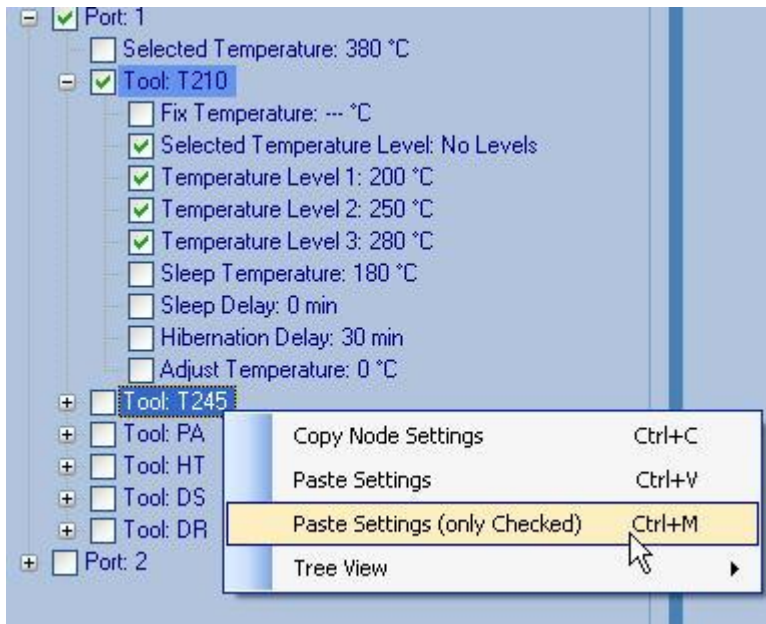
Port: 1
Selected Temperature: 380 °C
Tool: T210
Fix Temperature: --- °C
Selected Temperature Level: No Levels
Temperature Level 1: 200 °C
Temperature Level 2: 250 °C
Temperature Level 3: 280 °C
Sleep Temperature: 180 °C
Sleep Delay: 0 min
Hibernation Delay: 30 min
Adjust Temperature: 0 °C
Tool: T245
Tool: PA
Tool: HT
Tool: DS
Tool: DR
Port: 2

Copy Node Settings Ctrl+C
Paste Settings Ctrl+V
Paste Settings (only Checked) Ctrl+M
Tree View